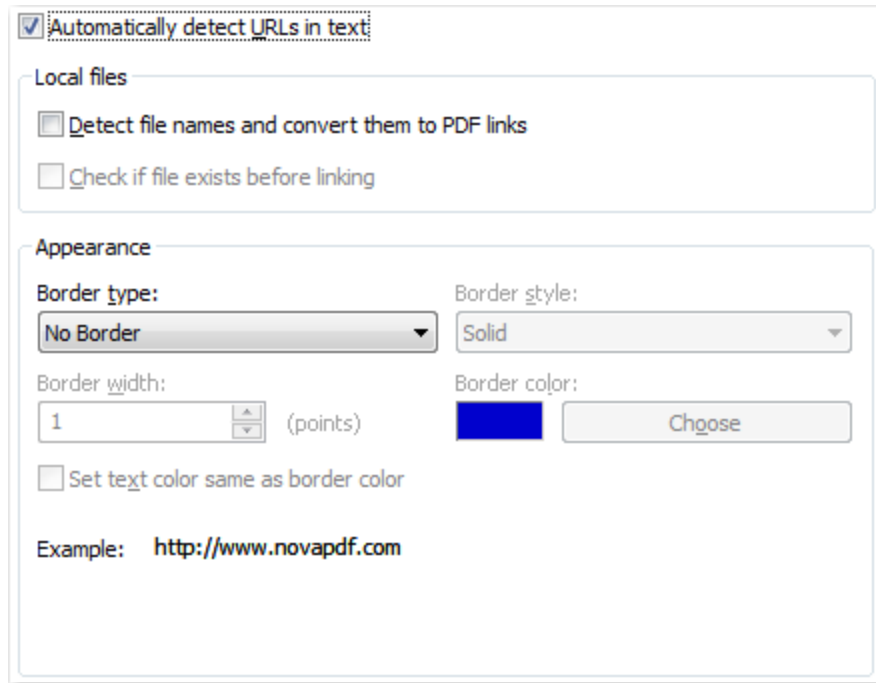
Automatically detect URLs in text

Local files

Detect file names and convert them to PDF links

Check if file exists before linking

Appearance

Border type:

No Border

Border style:

Solid

Border width:

1

(points)

Border color:

Choose

Set text color same as border color

Example: http://www.novapdf.com